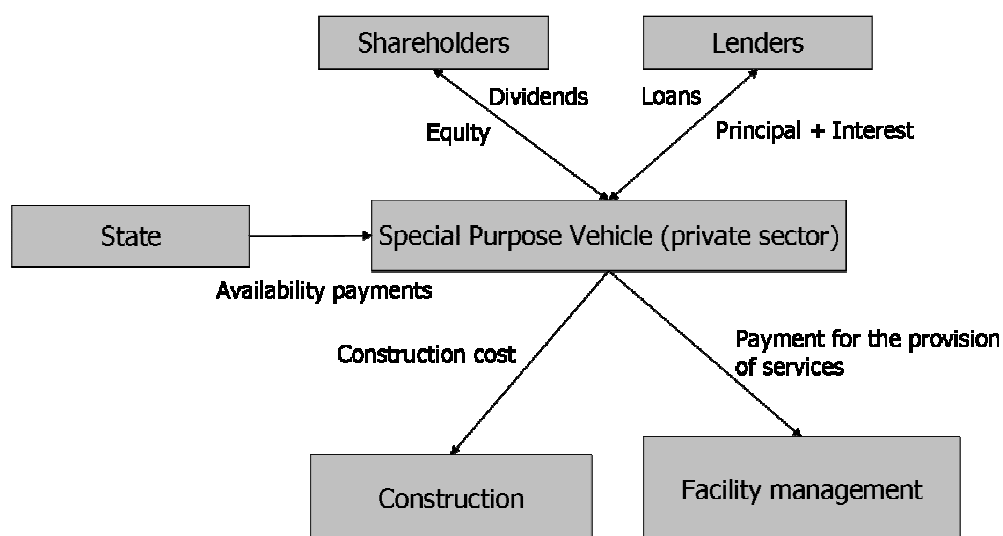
Shareholders

Lenders

Dividends

Equity

Loans

Principal + Interest

State

Special Purpose Vehicle (private sector)

Availability payments

Construction cost

Payment for the provision of services

Construction

Facility management